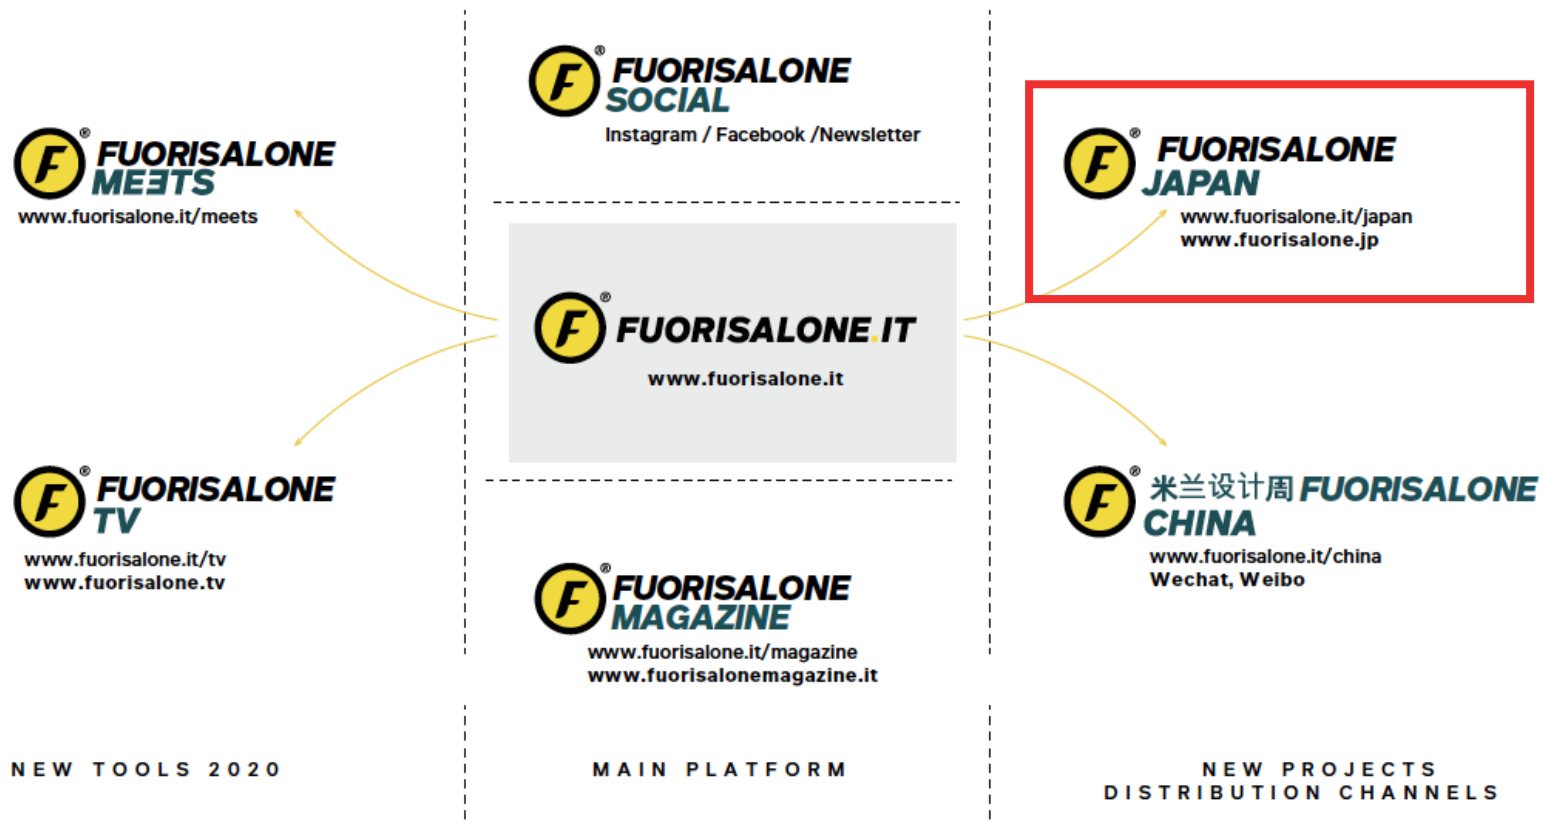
F FUORISALONE MEETS
www.fuorisalone.it/meets

F FUORISALONE TV
www.fuorisalone.it/tv
www.fuorisalone.tv

NEW TOOLS 2020

F FUORISALONE SOCIAL
Instagram / Facebook /Newsletter

F FUORISALONE.IT
www.fuorisalone.it

F FUORISALONE MAGAZINE
www.fuorisalone.it/magazine
www.fuorisalonemagazine.it

MAIN PLATFORM

F FUORISALONE JAPAN
www.fuorisalone.it/japan
www.fuorisalone.jp

F 米兰设计周 FUORISALONE CHINA
www.fuorisalone.it/china
Wechat, Weibo

NEW PROJECTS
DISTRIBUTION CHANNELS